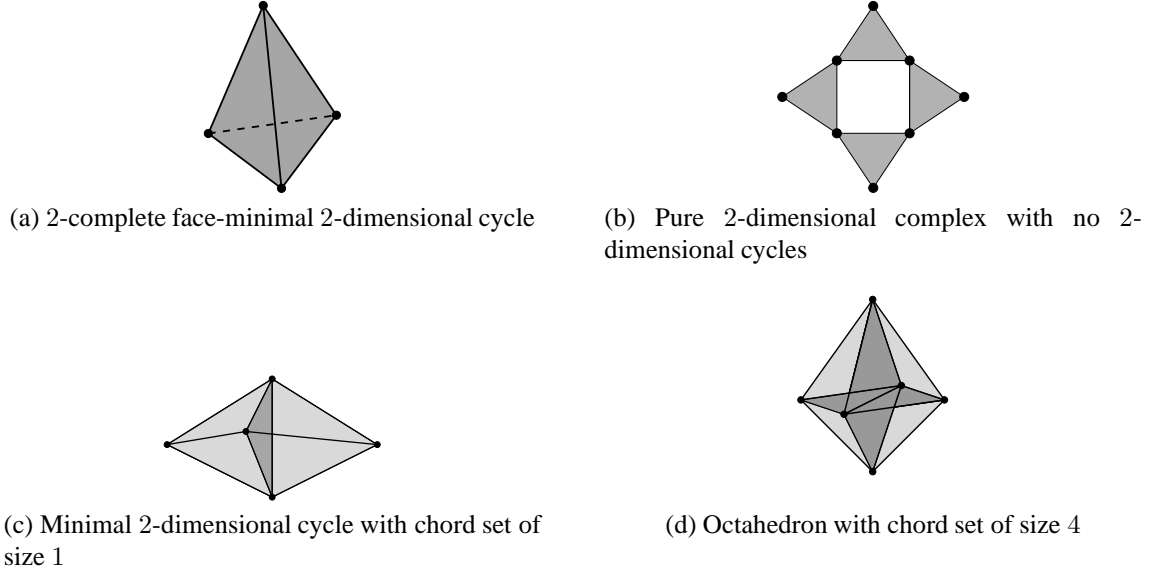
(a) 2-complete face-minimal 2-dimensional cycle

(b) Pure 2-dimensional complex with no 2-dimensional cycles

(c) Minimal 2-dimensional cycle with chord set of size 1

(d) Octahedron with chord set of size 4